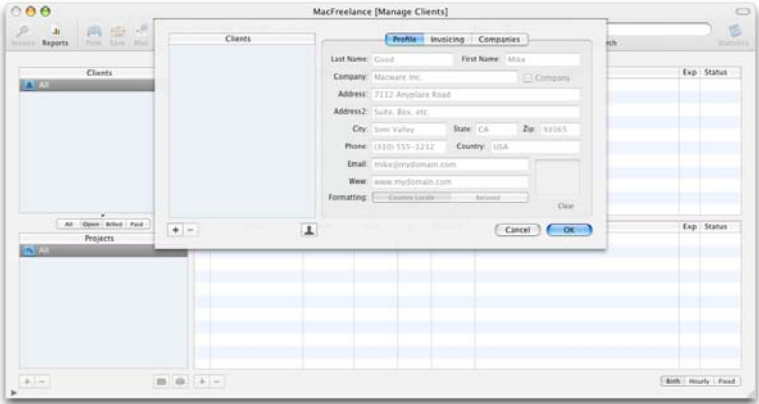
MacFreelance [Manage Clients]

Invoice Reports Print Save Mail

rch

Statistics

Clients

All

All Open Billed Paid

Projects

All

Exp Status

Exp Status

Both Hourly Fixed

Clients

Profile Invoicing Companies

Last Name: Good

First Name: Mike

Company: Macware Inc.

Company

Address: 7112 Anyplace Road

Address2: Suite, Box, etc.

City: Simi Valley

State: CA

Zip: 93065

Phone: (310) 555-1212

Country: USA

Email: mike@mydomain.com

Www: www.mydomain.com

Formatting: Country Locale Account

Clear

Cancel

OK